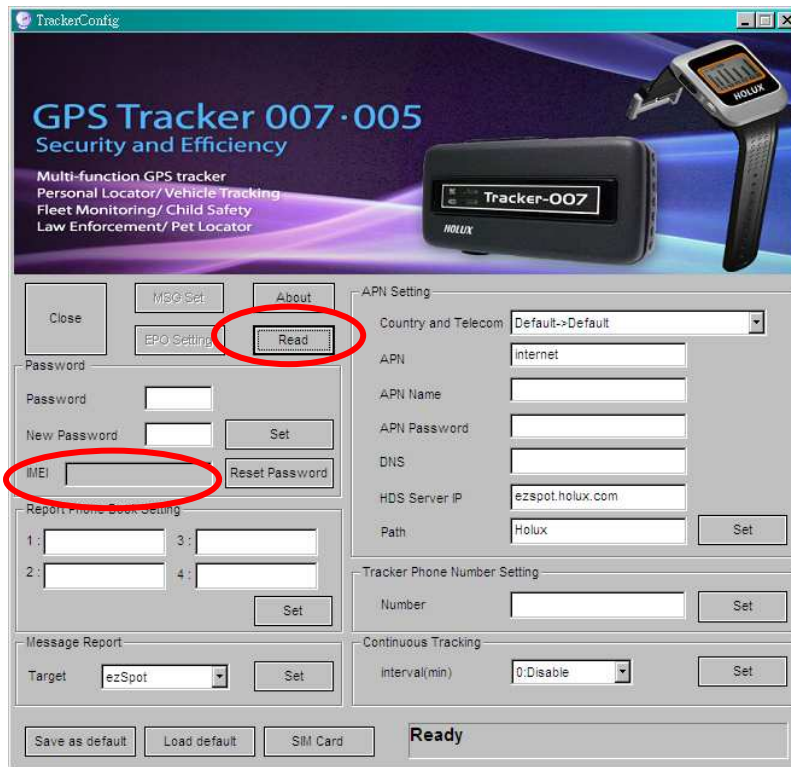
TrackerConfig

GPS Tracker 007·005
Security and Efficiency
Multi-function GPS tracker
Personal Locator/ Vehicle Tracking
Fleet Monitoring/ Child Safety
Law Enforcement/ Pet Locator

HOLUX
Tracker-007
HOLUX

Close
MSG Set
About
EPO Setting
Read

Password
Password
New Password
Set
IMEI
Reset Password

Report Phone Book Setting
1 :
3 :
2 :
4 :
Set

Message Report
Target
ezSpot
Set

APN Setting
Country and Telecom
Default->Default
APN
internet
APN Name
APN Password
DNS
HDS Server IP
ezspot.holux.com
Path
Holux
Set

Tracker Phone Number Setting
Number
Set

Continuous Tracking
interval(min)
0:Disable
Set

Save as default
Load default
SIM Card
Ready